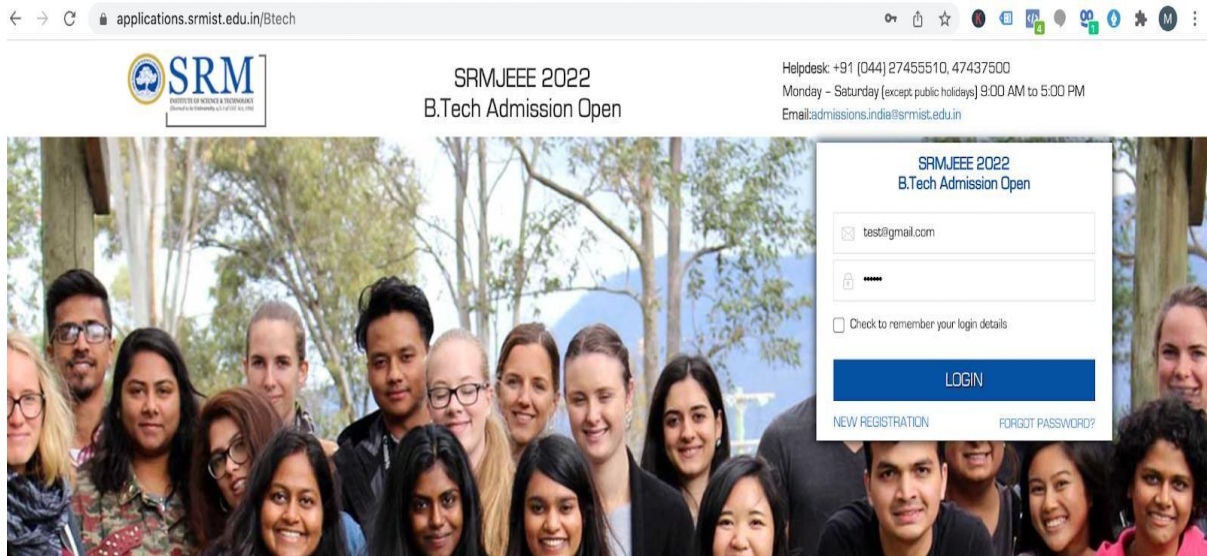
applications.srmist.edu.in/Btech

SRM
INSTITUTE OF SCIENCE & TECHNOLOGY
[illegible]

SRMJEEE 2022
B.Tech Admission Open

Helpdesk: +91 (044) 27455510, 47437500
Monday - Saturday (except public holidays) 9:00 AM to 5:00 PM
Email:admissions.india@srmist.edu.in

SRMJEEE 2022
B.Tech Admission Open

test@gmail.com

••••••

Check to remember your login details

LOGIN

NEW REGISTRATION

FORGOT PASSWORD?